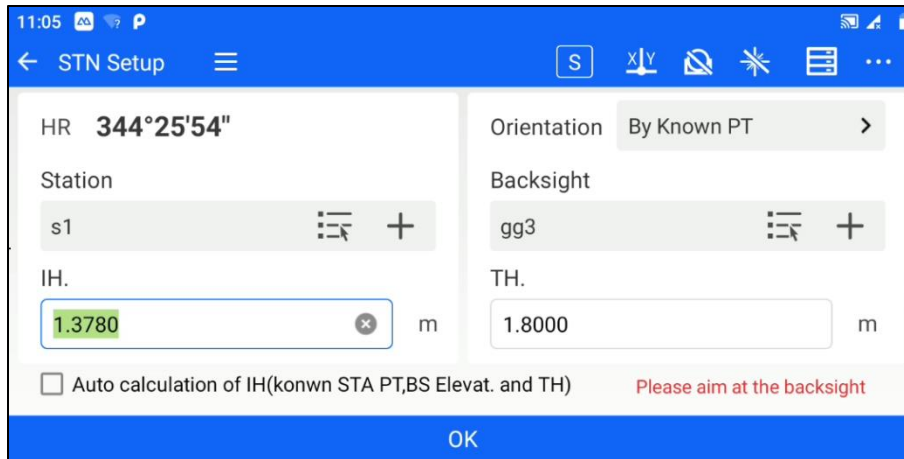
11:05

STN Setup

S

X|Y

HR 344°25'54"

Station

s1

IH.

1.3780

m

Orientation By Known PT

Backsight

gg3

TH.

1.8000

m

Auto calculation of IH(konwn STA PT,BS Elevat. and TH)

Please aim at the backsight

OK